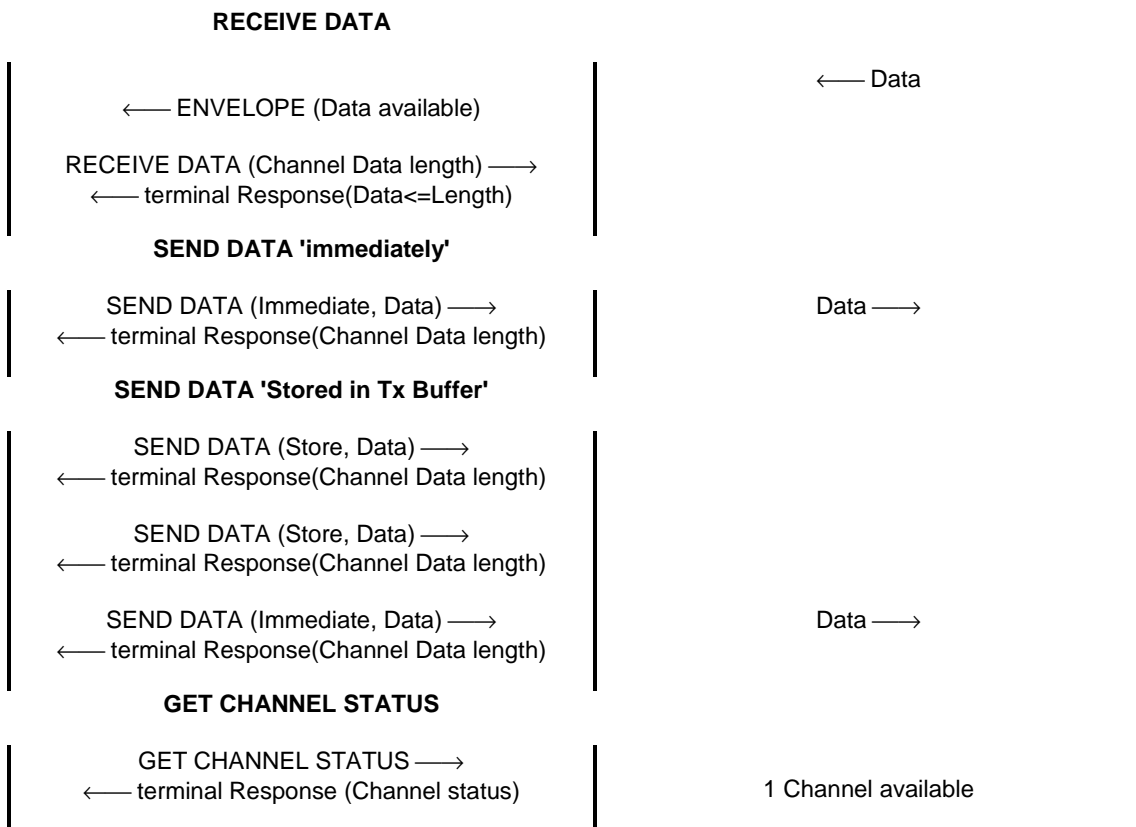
**RECEIVE DATA**

⟵ Data

⟵ ENVELOPE (Data available)

RECEIVE DATA (Channel Data length) ⟶
⟵ terminal Response(Data<=Length)

**SEND DATA 'immediately'**

SEND DATA (Immediate, Data) ⟶
⟵ terminal Response(Channel Data length)

Data ⟶

**SEND DATA 'Stored in Tx Buffer'**

SEND DATA (Store, Data) ⟶
⟵ terminal Response(Channel Data length)

SEND DATA (Store, Data) ⟶
⟵ terminal Response(Channel Data length)

SEND DATA (Immediate, Data) ⟶
⟵ terminal Response(Channel Data length)

Data ⟶

**GET CHANNEL STATUS**

GET CHANNEL STATUS ⟶
⟵ terminal Response (Channel status)

1 Channel available